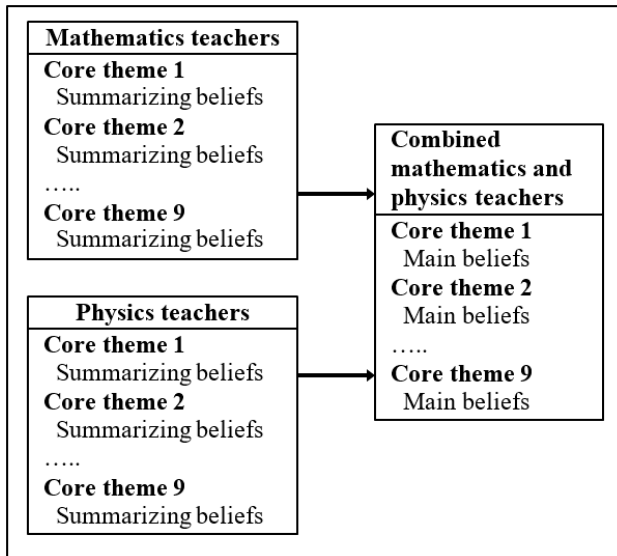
Mathematics teachers
Core theme 1
Summarizing beliefs
Core theme 2
Summarizing beliefs
…..
Core theme 9
Summarizing beliefs

Physics teachers
Core theme 1
Summarizing beliefs
Core theme 2
Summarizing beliefs
…..
Core theme 9
Summarizing beliefs

Combined mathematics and physics teachers
Core theme 1
Main beliefs
Core theme 2
Main beliefs
…..
Core theme 9
Main beliefs